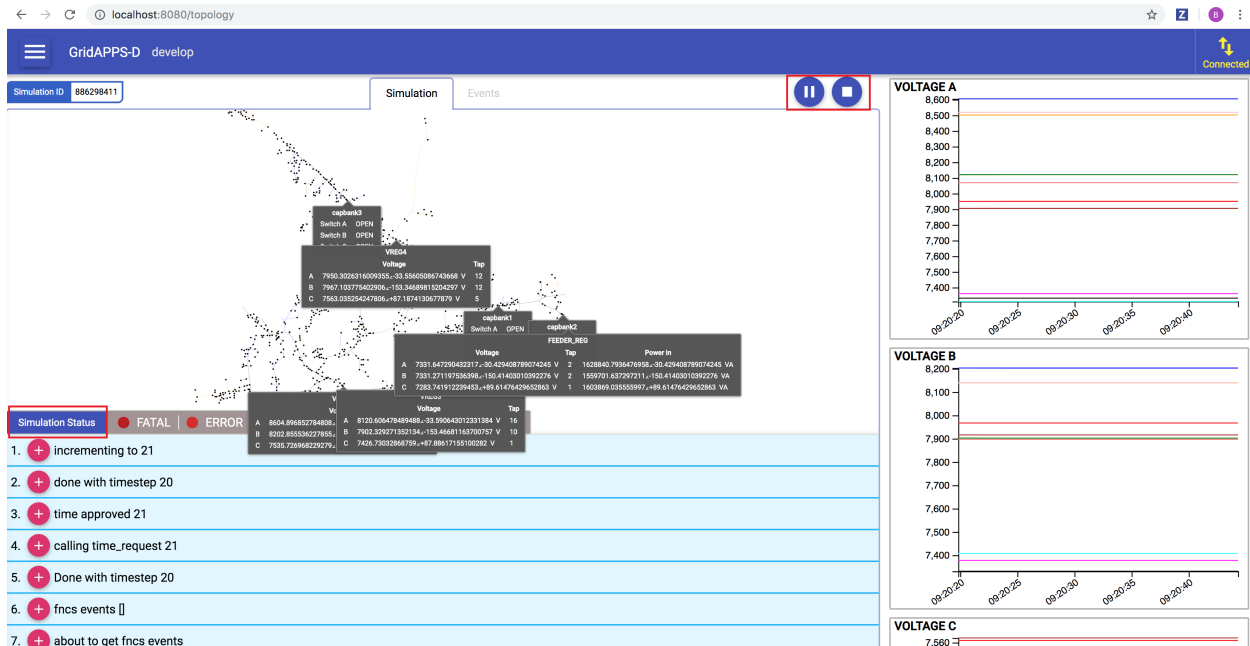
localhost:8080/topology

GridAPPS-D develop

Connected

Simulation ID 886298411

Simulation Events

capbank3
Switch A OPEN
Switch B OPEN

VREG4
| | Voltage | Tap |
|---|---|---|
| A | 7950.3026316009355∠-33.55605086743668 V | 12 |
| B | 7967.103775402906∠-153.34689815204297 V | 12 |
| C | 7563.035254247806∠+87.1874130677879 V | 5 |

capbank1
Switch A OPEN

capbank2

FEEDER_REG
| | Voltage | Tap | Power In |
|---|---|---|---|
| A | 7331.647290432317∠-30.429408789074245 V | 2 | 1628840.7936476958∠-30.429408789074245 VA |
| B | 7331.271197536398∠-150.41403010392276 V | 2 | 1559701.637297211∠-150.41403010392276 VA |
| C | 7283.741912239453∠+89.61476429652863 V | 1 | 1603869.035555997∠+89.61476429652863 VA |

| | Vo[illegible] |
|---|---|
| A | 8604.896852784808∠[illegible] |
| B | 8202.855536227855∠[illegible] |
| C | 7535.726968229279∠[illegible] |

VREG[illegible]
| | Voltage | Tap |
|---|---|---|
| A | 8120.606478489488∠-33.590643012331384 V | 16 |
| B | 7902.329271352134∠-153.46681163700757 V | 10 |
| C | 7426.730032868759∠+87.88617155100282 V | 1 |

Simulation Status FATAL ERROR

1. incrementing to 21
2. done with timestep 20
3. time approved 21
4. calling time_request 21
5. Done with timestep 20
6. fncs events []
7. about to get fncs events

VOLTAGE A
8,600
8,500
8,400
8,300
8,200
8,100
8,000
7,900
7,800
7,700
7,600
7,500
7,400
09:20:20 09:20:25 09:20:30 09:20:35 09:20:40

VOLTAGE B
8,200
8,100
8,000
7,900
7,800
7,700
7,600
7,500
7,400
09:20:20 09:20:25 09:20:30 09:20:35 09:20:40

VOLTAGE C
7,560